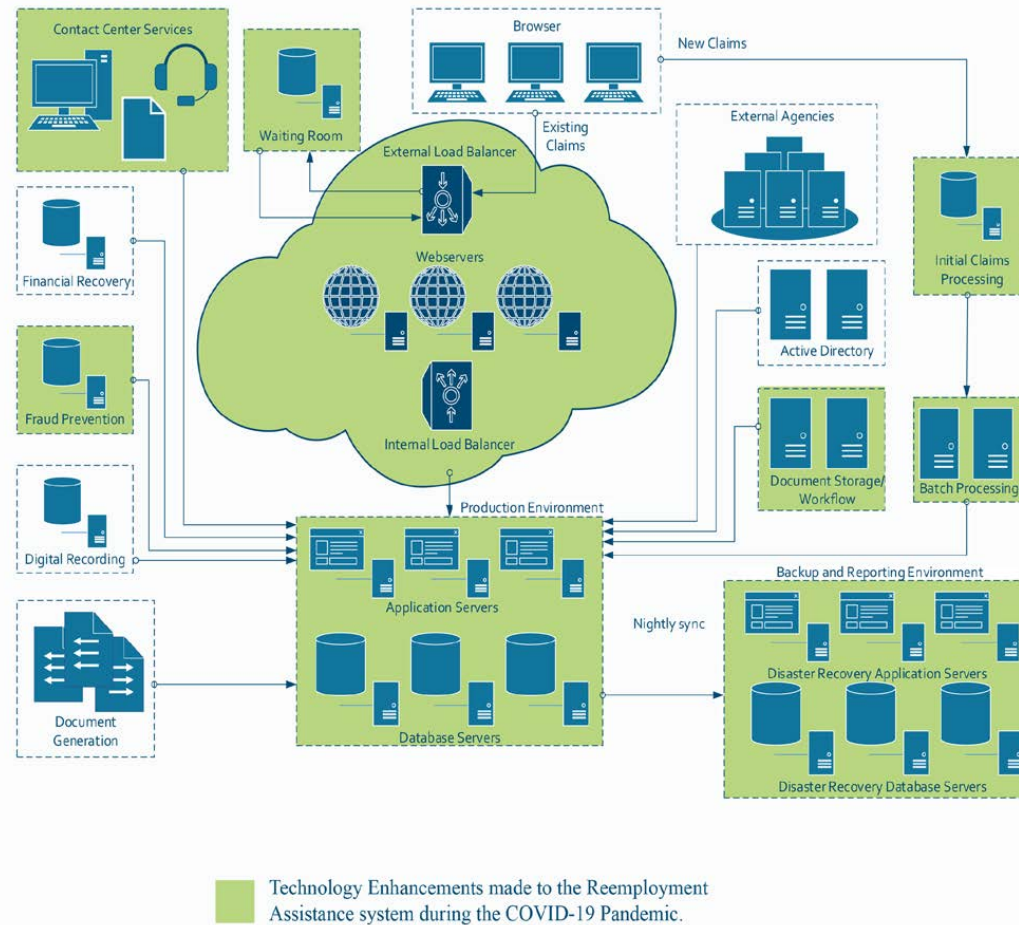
Contact Center Services

Waiting Room

Browser

New Claims

Existing Claims

External Load Balancer

External Agencies

Financial Recovery

Webservers

Initial Claims Processing

Active Directory

Fraud Prevention

Internal Load Balancer

Document Storage/ Workflow

Batch Processing

Production Environment

Digital Recording

Application Servers

Backup and Reporting Environment

Nightly sync

Document Generation

Disaster Recovery Application Servers

Database Servers

Disaster Recovery Database Servers

Technology Enhancements made to the Reemployment Assistance system during the COVID-19 Pandemic.